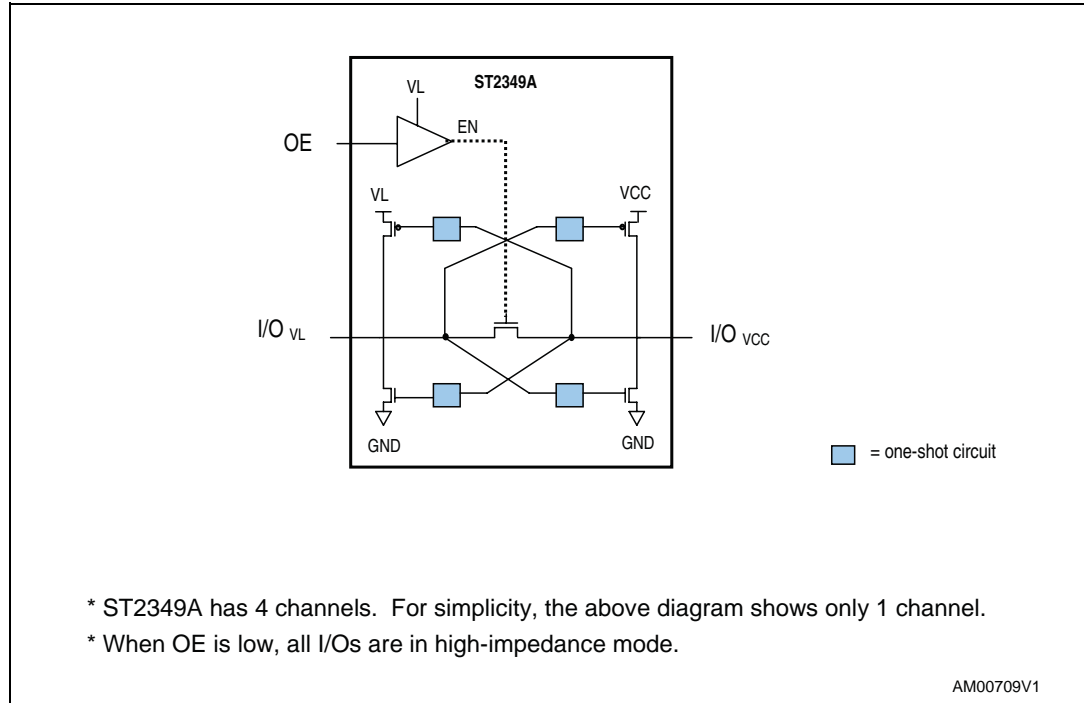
ST2349A

VL

EN

OE

VL

VCC

I/O VL

I/O VCC

GND

GND

= one-shot circuit

* ST2349A has 4 channels. For simplicity, the above diagram shows only 1 channel.

* When OE is low, all I/Os are in high-impedance mode.

AM00709V1